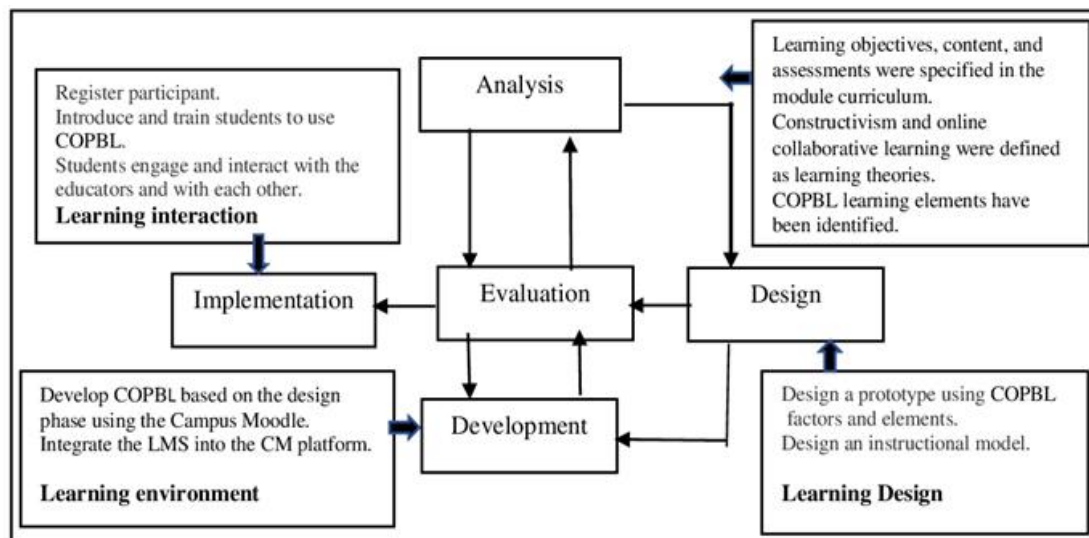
Register participant.
Introduce and train students to use COPBL.
Students engage and interact with the educators and with each other.
**Learning interaction**

Analysis

Learning objectives, content, and assessments were specified in the module curriculum.
Constructivism and online collaborative learning were defined as learning theories.
COPBL learning elements have been identified.

Implementation

Evaluation

Design

Develop COPBL based on the design phase using the Campus Moodle.
Integrate the LMS into the CM platform.

**Learning environment**

Development

Design a prototype using COPBL factors and elements.
Design an instructional model.

**Learning Design**